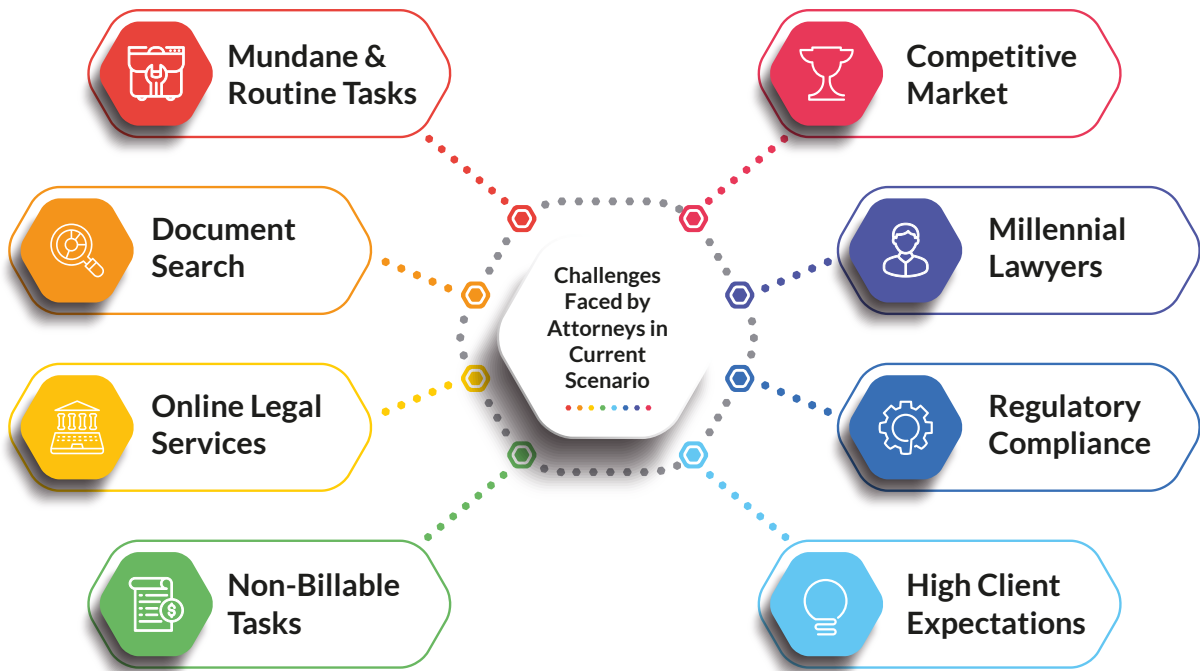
Mundane & Routine Tasks

Competitive Market

Document Search

Millennial Lawyers

Challenges Faced by Attorneys in Current Scenario

Online Legal Services

Regulatory Compliance

Non-Billable Tasks

High Client Expectations